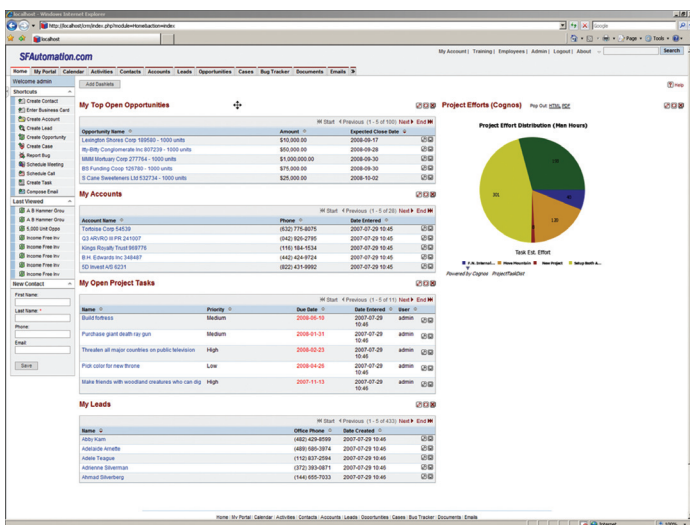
localhost - Windows Internet Explorer

http://localhost/crm/index.php?module=Home&action=index

Google

localhost

Page Tools

SFAutomation.com

My Account | Training | Employees | Admin | Logout | About

Search

Home | My Portal | Calendar | Activities | Contacts | Accounts | Leads | Opportunities | Cases | Bug Tracker | Documents | Emails

Welcome admin

Add Dashlets

Help

Shortcuts

Create Contact
Enter Business Card
Create Account
Create Lead
Create Opportunity
Create Case
Report Bug
Schedule Meeting
Schedule Call
Create Task
Compose Email

Last Viewed

A B Hammer Grou
A B Hammer Grou
5,000 Unit Oppo
Income Free Inv
Income Free Inv
Income Free Inv
Income Free Inv
Income Free Inv

New Contact

First Name:
Last Name:
Phone:
Email:

Save

My Top Open Opportunities

Start Previous (1 - 5 of 100) Next End

| Opportunity Name | Amount | Expected Close Date |
|---|---|---|
| Lexington Shores Corp 189580 - 1000 units | $10,000.00 | 2008-09-17 |
| Ry-Bitty Conglomerate Inc 807239 - 1000 units | $50,000.00 | 2008-09-28 |
| MMM Mortgage Corp 277764 - 1000 units | $1,000,000.00 | 2008-09-30 |
| BS Funding Corp 126780 - 1000 units | $75,000.00 | 2008-09-30 |
| S Cane Sweeteners Ltd 532734 - 1000 units | $25,000.00 | 2008-10-02 |

My Accounts

Start Previous (1 - 5 of 28) Next End

| Account Name | Phone | Date Entered |
|---|---|---|
| Tortoise Corp 54539 | (632) 775-8075 | 2007-07-29 10:45 |
| Q3 ARVRO W PR 241007 | (942) 926-2795 | 2007-07-29 10:45 |
| Kings Royalty Trust 969776 | (116) 184-1534 | 2007-07-29 10:45 |
| B.H. Edwards Inc 348487 | (442) 424-9724 | 2007-07-29 10:45 |
| SD Invest A/S 6231 | (822) 431-9992 | 2007-07-29 10:45 |

My Open Project Tasks

Start Previous (1 - 5 of 11) Next End

| Name | Priority | Due Date | Date Entered | User |
|---|---|---|---|---|
| Build fortress | Medium | 2008-06-10 | 2007-07-29 10:45 | admin |
| Purchase giant death ray gun | Medium | 2008-01-31 | 2007-07-29 10:45 | admin |
| Threaten all major countries on public television | High | 2008-02-23 | 2007-07-29 10:45 | admin |
| Pick color for new throne | Low | 2008-04-25 | 2007-07-29 10:45 | admin |
| Make friends with woodland creatures who can dig | High | 2007-11-13 | 2007-07-29 10:45 | admin |

My Leads

Start Previous (1 - 5 of 433) Next End

| Name | Office Phone | Date Created |
|---|---|---|
| Abby Kam | (482) 429-8599 | 2007-07-29 10:46 |
| Adelaide Amette | (489) 680-3874 | 2007-07-29 10:46 |
| Adele Teague | (112) 637-2594 | 2007-07-29 10:46 |
| Adrienne Silverman | (372) 393-0871 | 2007-07-29 10:46 |
| Ahmad Silverberg | (144) 655-7033 | 2007-07-29 10:46 |

Project Efforts (Cognos)

Pop Out: HTML PDF

Project Effort Distribution (Man Hours)

170

201

1.30

Task Est. Effort

F.M. Internat... Move Mountain New Project Setup Math A...

Powered by Cognos ProjectTaskDist

Home | My Portal | Calendar | Activities | Contacts | Accounts | Leads | Opportunities | Cases | Bug Tracker | Documents | Emails

Internet 100%